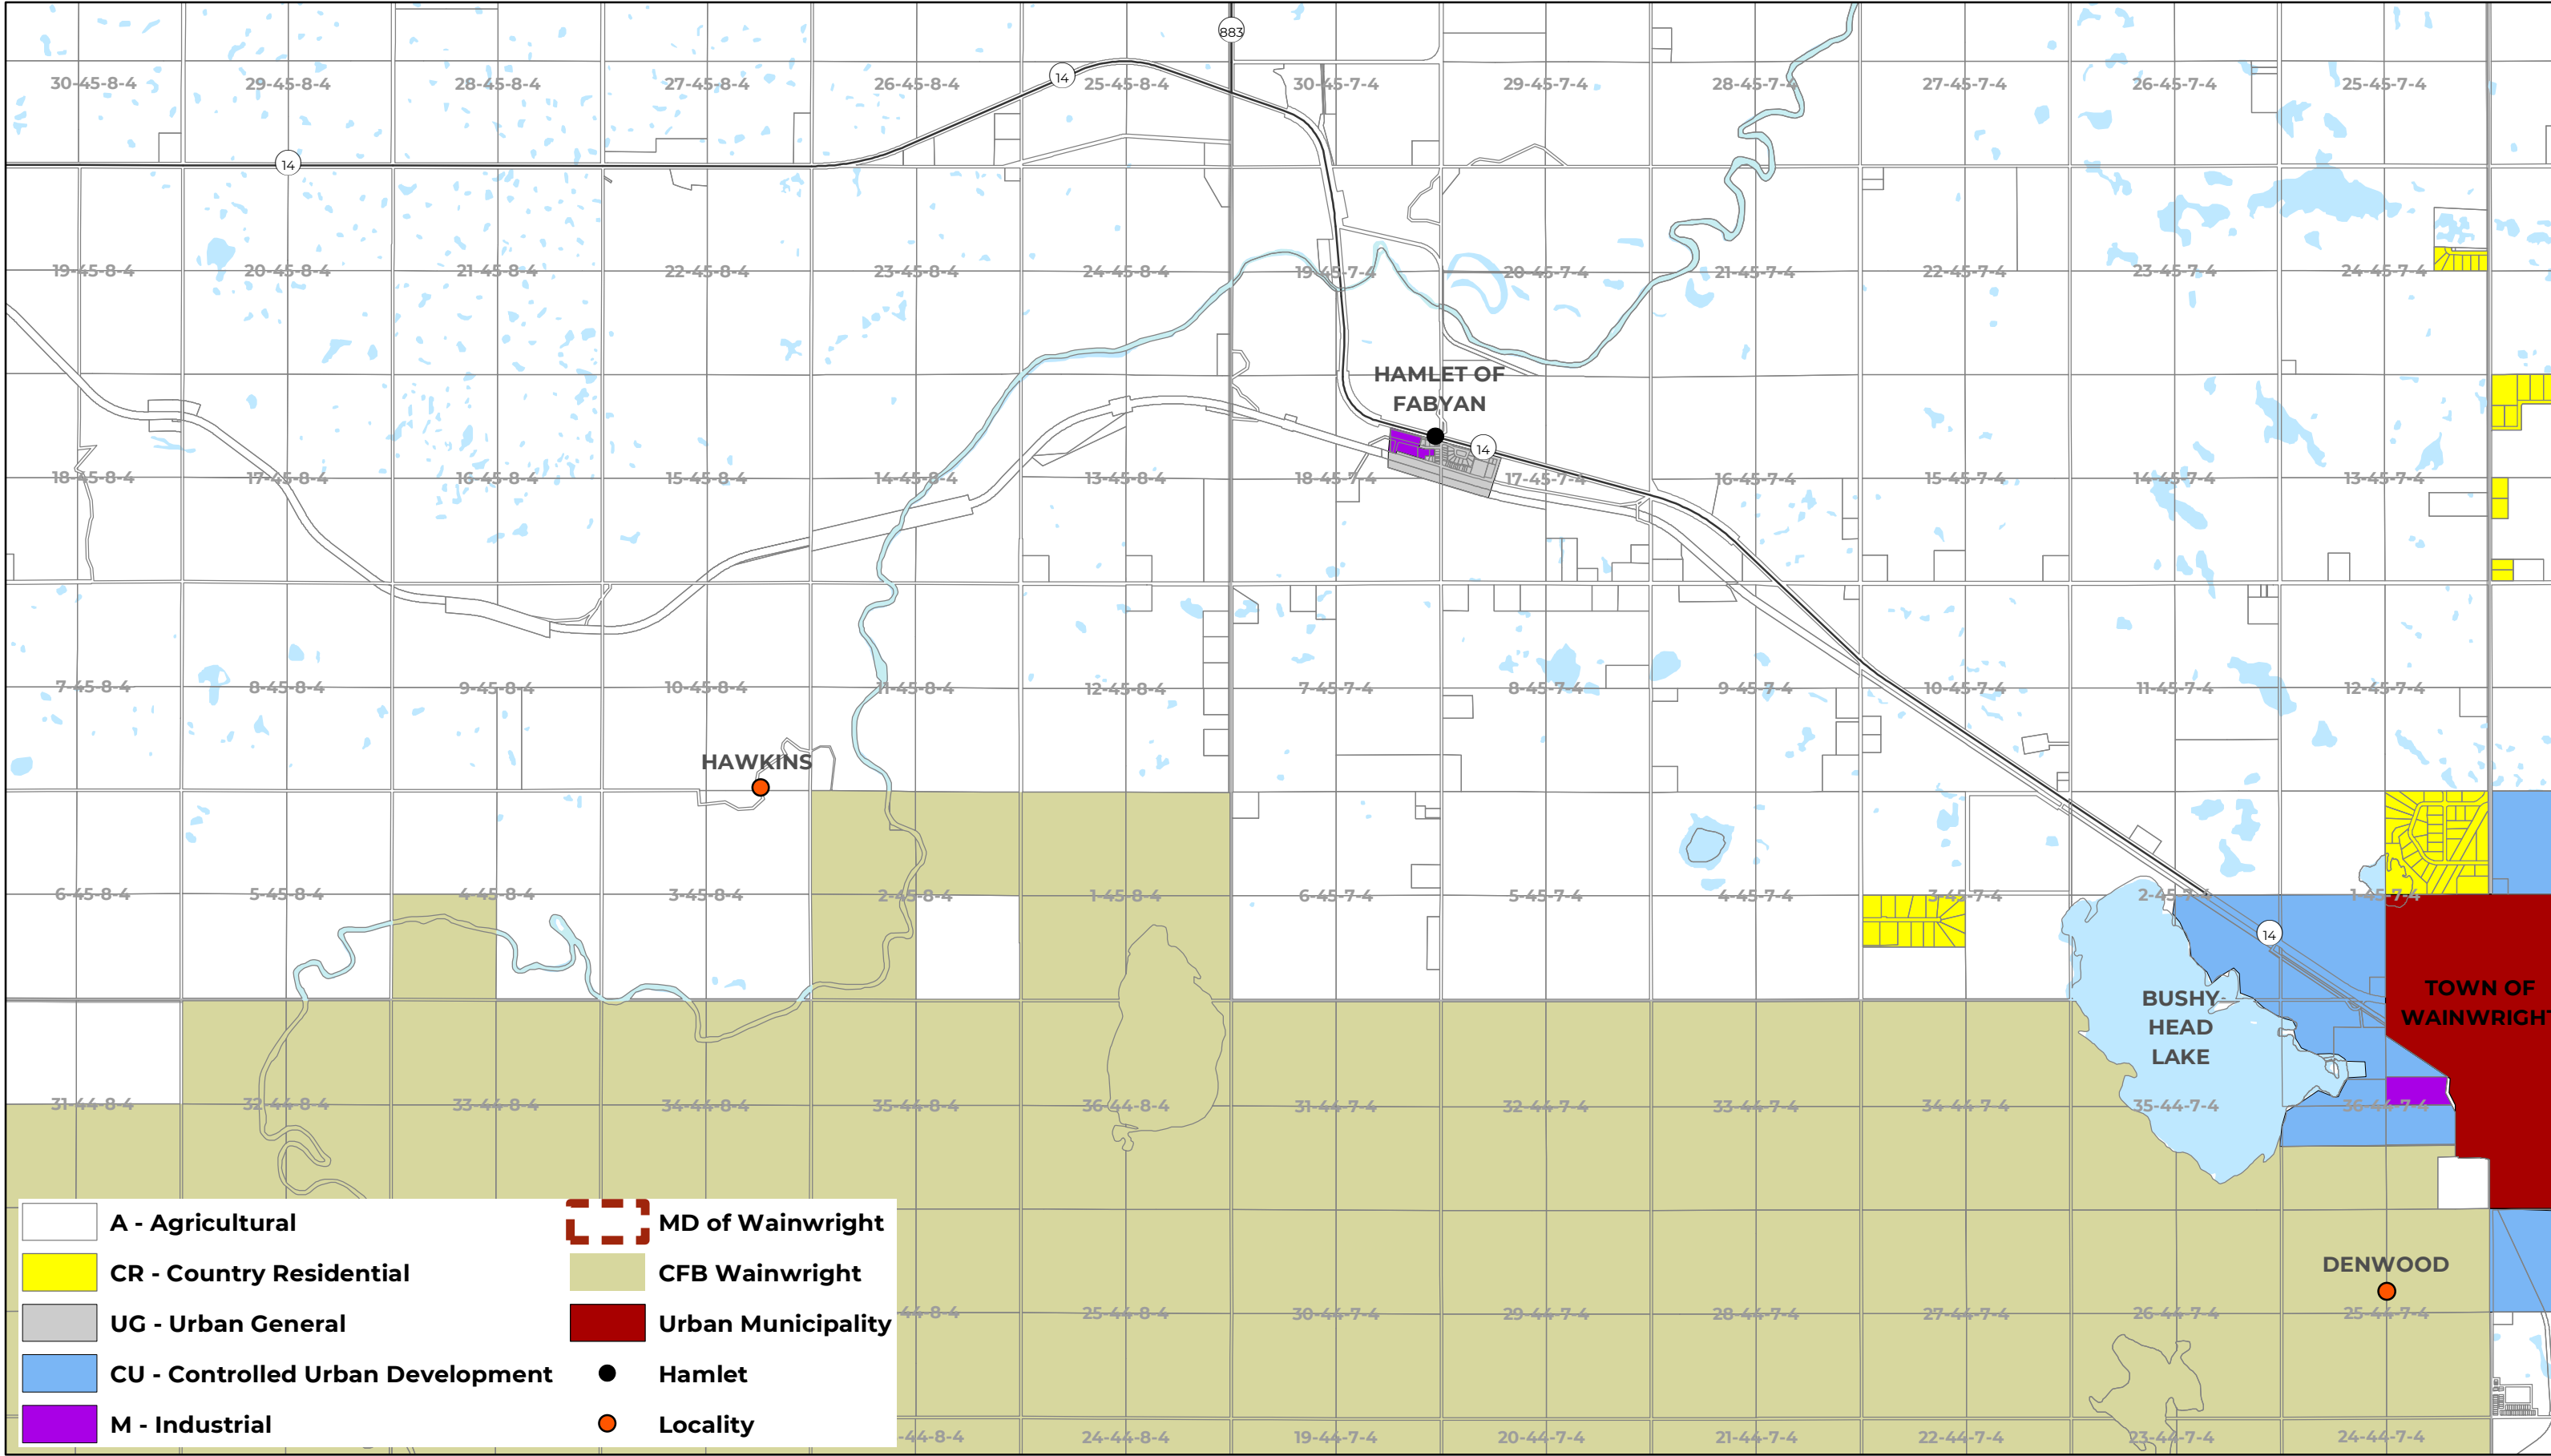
883
14
14
14
14

30-45-8-4 29-45-8-4 28-45-8-4 27-45-8-4 26-45-8-4 25-45-8-4 30-45-7-4 29-45-7-4 28-45-7-4 27-45-7-4 26-45-7-4 25-45-7-4

19-45-8-4 20-45-8-4 21-45-8-4 22-45-8-4 23-45-8-4 24-45-8-4 19-45-7-4 20-45-7-4 21-45-7-4 22-45-7-4 23-45-7-4 24-45-7-4

HAMLET OF FABYAN

18-45-8-4 17-45-8-4 16-45-8-4 15-45-8-4 14-45-8-4 13-45-8-4 18-45-7-4 17-45-7-4 16-45-7-4 15-45-7-4 14-45-7-4 13-45-7-4

7-45-8-4 8-45-8-4 9-45-8-4 10-45-8-4 11-45-8-4 12-45-8-4 7-45-7-4 8-45-7-4 9-45-7-4 10-45-7-4 11-45-7-4 12-45-7-4

HAWKINS

6-45-8-4 5-45-8-4 4-45-8-4 3-45-8-4 2-45-8-4 1-45-8-4 6-45-7-4 5-45-7-4 4-45-7-4 3-45-7-4 2-45-7-4 1-45-7-4

BUSHY-HEAD LAKE

TOWN OF WAINWRIGHT

31-44-8-4 32-44-8-4 33-44-8-4 34-44-8-4 35-44-8-4 36-44-8-4 31-44-7-4 32-44-7-4 33-44-7-4 34-44-7-4 35-44-7-4 36-44-7-4

DENWOOD

-44-8-4 25-44-8-4 30-44-7-4 29-44-7-4 28-44-7-4 27-44-7-4 26-44-7-4 25-44-7-4

-44-8-4 24-44-8-4 19-44-7-4 20-44-7-4 21-44-7-4 22-44-7-4 23-44-7-4 24-44-7-4

A - Agricultural
CR - Country Residential
UG - Urban General
CU - Controlled Urban Development
M - Industrial
MD of Wainwright
CFB Wainwright
Urban Municipality
Hamlet
Locality